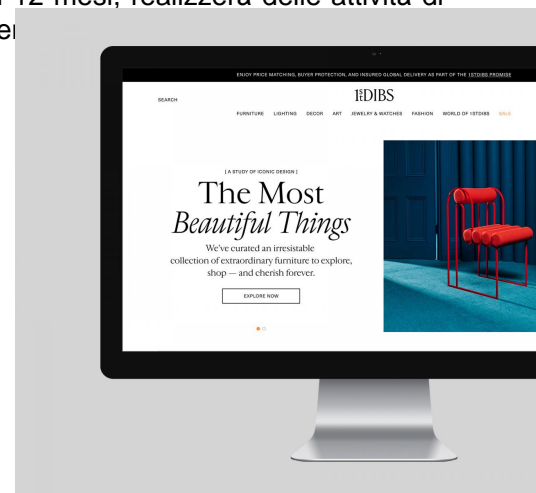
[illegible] 12 mesi, realizzerà delle attività di
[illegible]

ENJOY PRICE MATCHING, BUYER PROTECTION, AND INSURED GLOBAL DELIVERY AS PART OF THE 1STDIBS PROMISE

SEARCH

1stDIBS

FURNITURE LIGHTING DECOR ART JEWELRY & WATCHES FASHION WORLD OF 1STDIBS SALE

[ A STUDY OF ICONIC DESIGN ]

The Most
Beautiful Things

We've curated an irresistable collection of extraordinary furniture to explore, shop — and cherish forever.

EXPLORE NOW